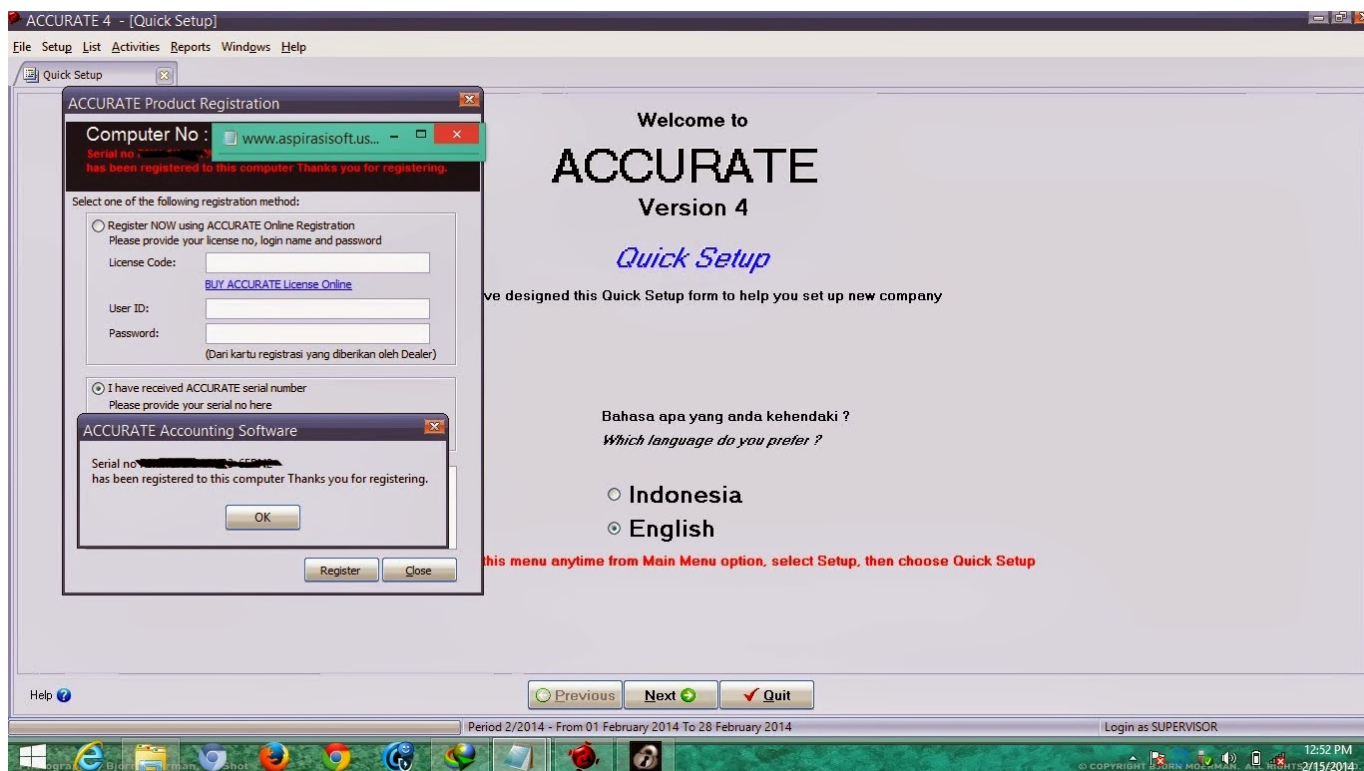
ACCURATE 4 - [Quick Setup]

File Setup List Activities Reports Windows Help

Quick Setup

ACCURATE Product Registration

Computer No :

www.aspirasisoft.us...

Serial no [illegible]

has been registered to this computer Thanks you for registering.

Select one of the following registration method:

Register NOW using ACCURATE Online Registration
Please provide your license no, login name and password

License Code:

BUY ACCURATE License Online

User ID:

Password:

(Dari kartu registrasi yang diberikan oleh Dealer)

I have received ACCURATE serial number
Please provide your serial no here

ACCURATE Accounting Software

Serial no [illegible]
has been registered to this computer Thanks you for registering.

OK

Register Close

Welcome to

ACCURATE

Version 4

Quick Setup

ve designed this Quick Setup form to help you set up new company

Bahasa apa yang anda kehendaki ?

Which language do you prefer ?

Indonesia

English

this menu anytime from Main Menu option, select Setup, then choose Quick Setup

Help

Previous Next Quit

Period 2/2014 - From 01 February 2014 To 28 February 2014

Login as SUPERVISOR

12:52 PM
2/15/2014